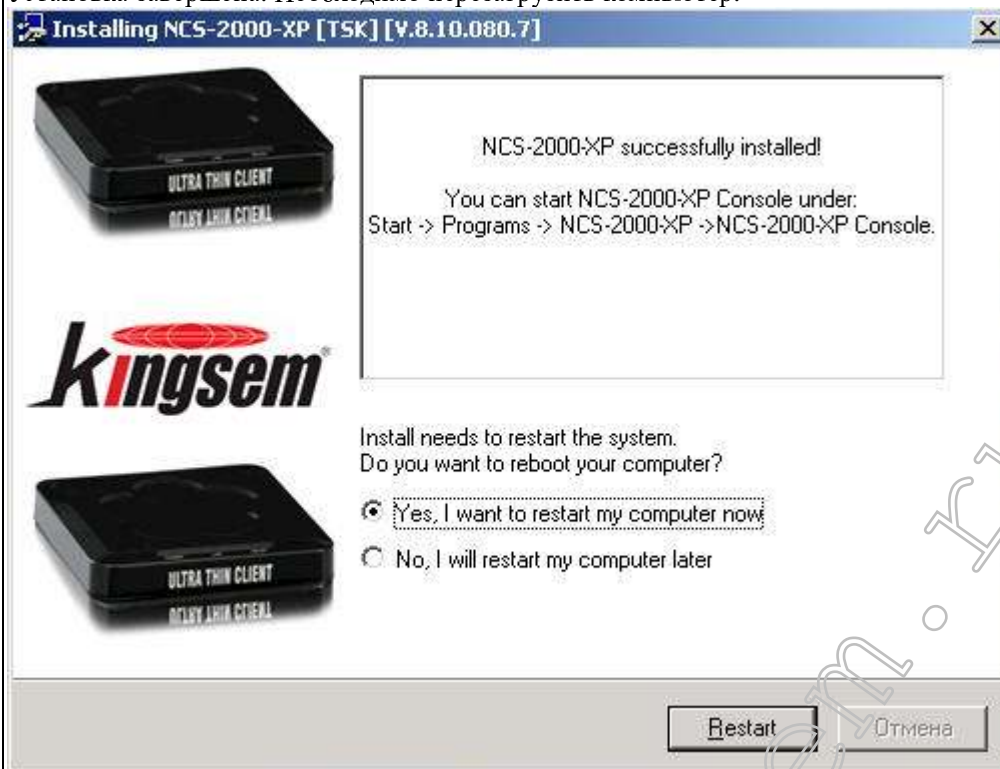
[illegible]

Installing NCS-2000-XP [TSK] [V.8.10.080.7]

ULTRA THIN CLIENT

ULTRA THIN CLIENT

kingsem

ULTRA THIN CLIENT

ULTRA THIN CLIENT

NCS-2000-XP successfully installed!

You can start NCS-2000-XP Console under:
Start -> Programs -> NCS-2000-XP ->NCS-2000-XP Console.

Install needs to restart the system.
Do you want to reboot your computer?

Yes, I want to restart my computer now

No, I will restart my computer later

Restart

Отмена